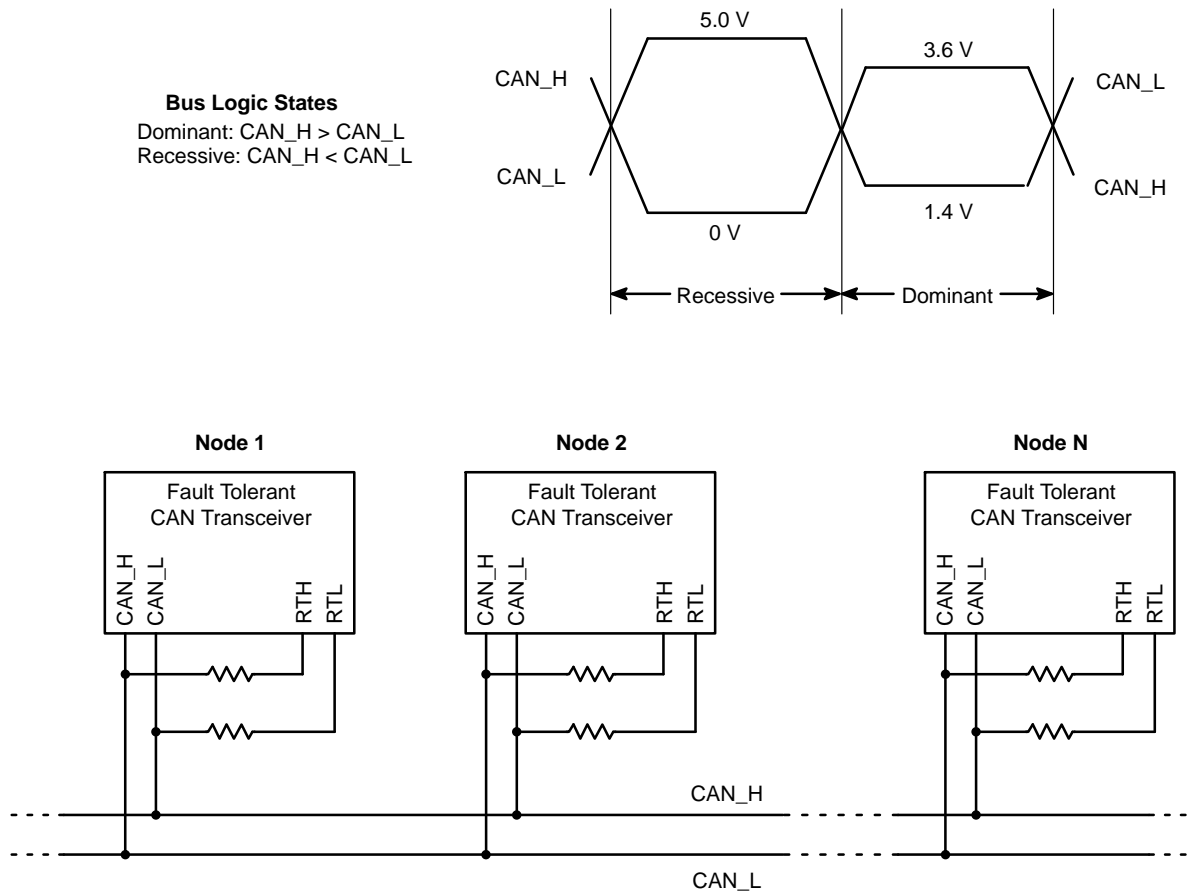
Bus Logic States
Dominant: CAN_H > CAN_L
Recessive: CAN_H < CAN_L

CAN_H
CAN_L
5.0 V
0 V
3.6 V
1.4 V
CAN_L
CAN_H
Recessive
Dominant

Node 1
Fault Tolerant
CAN Transceiver
CAN_H CAN_L RTH RTL

Node 2
Fault Tolerant
CAN Transceiver
CAN_H CAN_L RTH RTL

Node N
Fault Tolerant
CAN Transceiver
CAN_H CAN_L RTH RTL

CAN_H
CAN_L